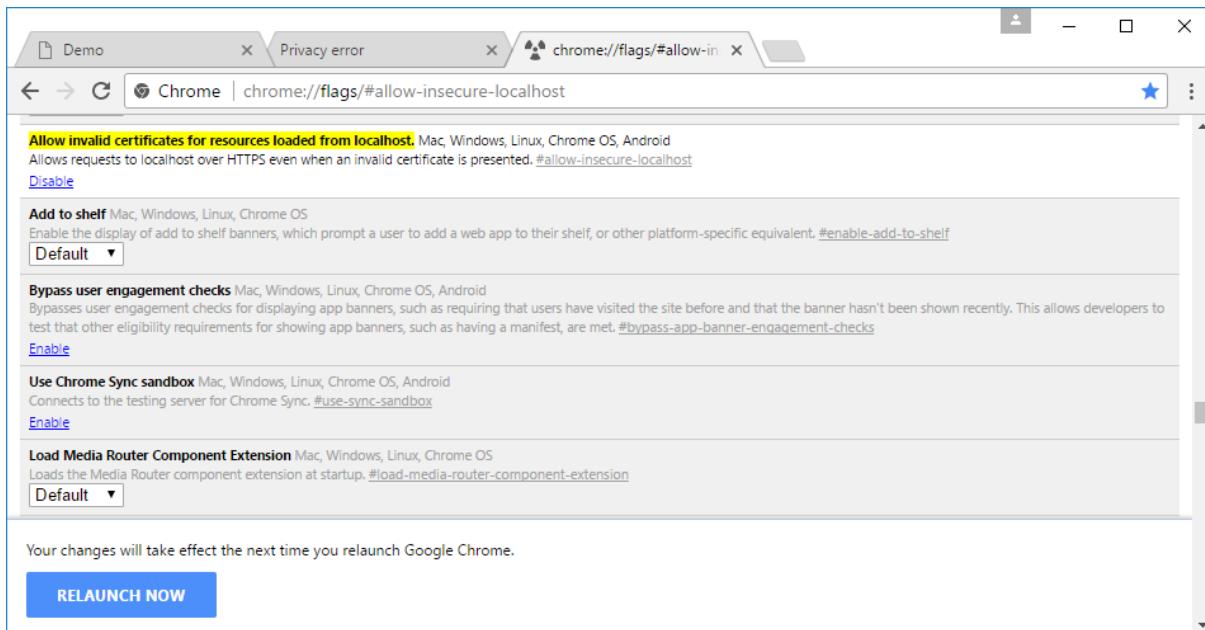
Demo ×
Privacy error ×
chrome://flags/#allow-in ×

Chrome | chrome://flags/#allow-insecure-localhost

Allow invalid certificates for resources loaded from localhost. Mac, Windows, Linux, Chrome OS, Android
Allows requests to localhost over HTTPS even when an invalid certificate is presented. #allow-insecure-localhost
Disable

Add to shelf Mac, Windows, Linux, Chrome OS
Enable the display of add to shelf banners, which prompt a user to add a web app to their shelf, or other platform-specific equivalent. #enable-add-to-shelf
Default ▼

Bypass user engagement checks Mac, Windows, Linux, Chrome OS, Android
Bypasses user engagement checks for displaying app banners, such as requiring that users have visited the site before and that the banner hasn't been shown recently. This allows developers to test that other eligibility requirements for showing app banners, such as having a manifest, are met. #bypass-app-banner-engagement-checks
Enable

Use Chrome Sync sandbox Mac, Windows, Linux, Chrome OS, Android
Connects to the testing server for Chrome Sync. #use-sync-sandbox
Enable

Load Media Router Component Extension Mac, Windows, Linux, Chrome OS
Loads the Media Router component extension at startup. #load-media-router-component-extension
Default ▼

Your changes will take effect the next time you relaunch Google Chrome.

RELAUNCH NOW